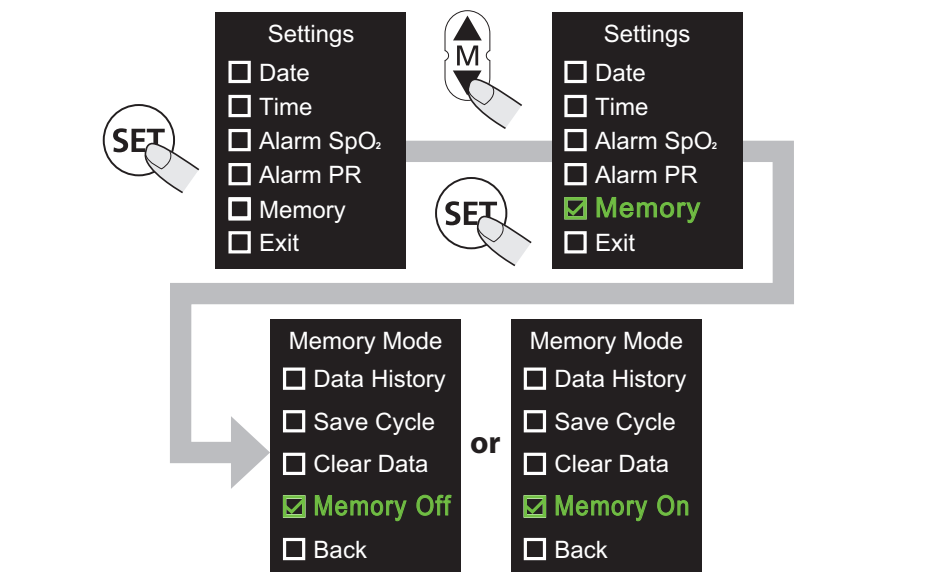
SET

Settings
☐ Date
☐ Time
☐ Alarm $SpO_2$
☐ Alarm PR
☐ Memory
☐ Exit

M

SET

Settings
☐ Date
☐ Time
☐ Alarm $SpO_2$
☐ Alarm PR
☑ Memory
☐ Exit

Memory Mode
☐ Data History
☐ Save Cycle
☐ Clear Data
☑ Memory Off
☐ Back

or

Memory Mode
☐ Data History
☐ Save Cycle
☐ Clear Data
☑ Memory On
☐ Back